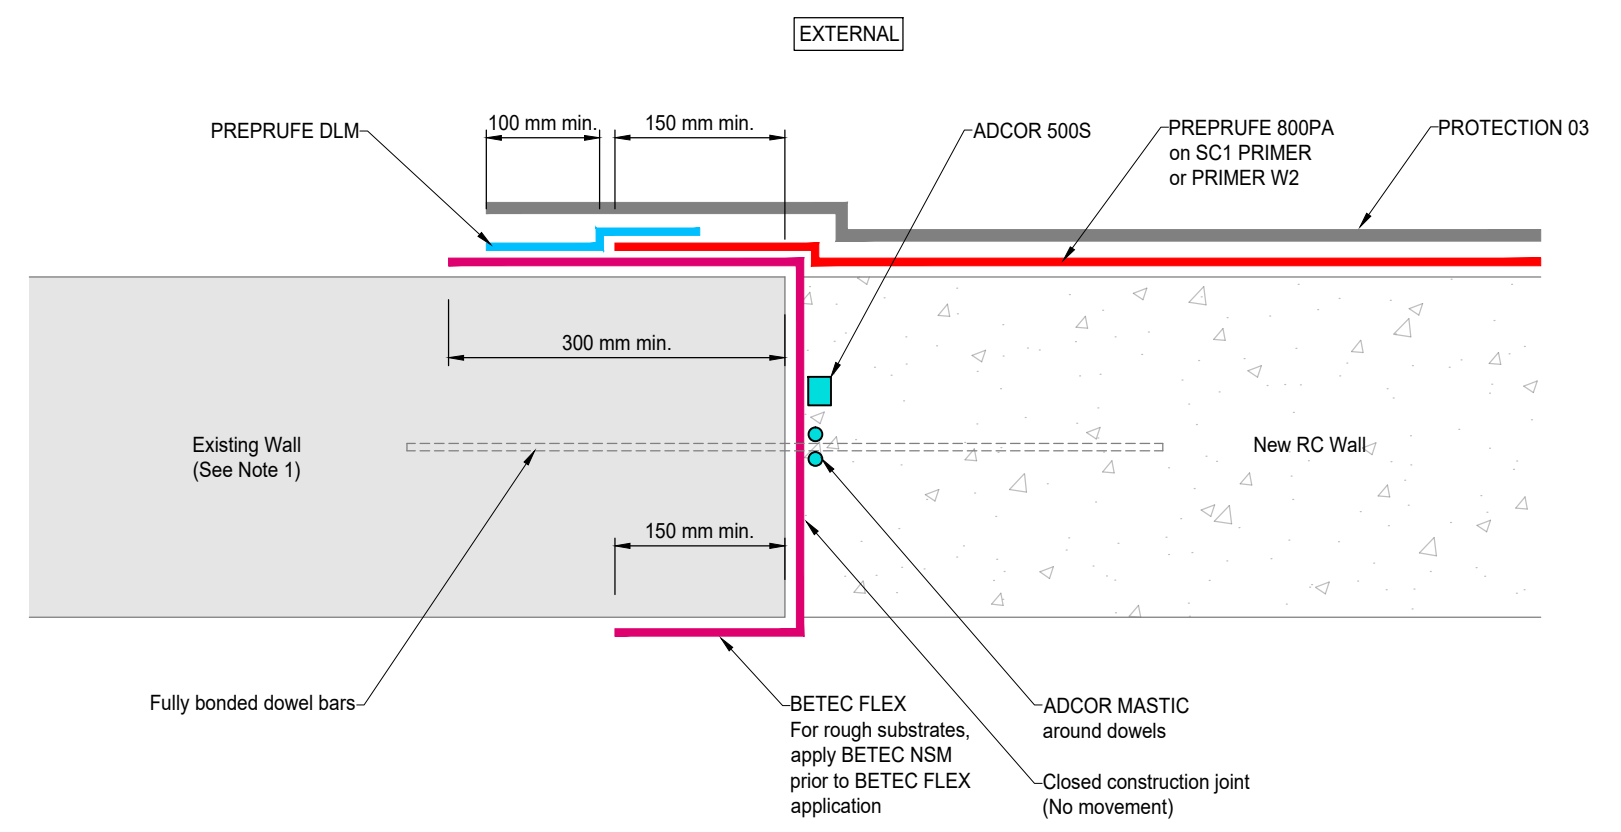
EXTERNAL

PREPRUFE DLM

100 mm min.

150 mm min.

ADCOR 500S

PREPRUFE 800PA on SC1 PRIMER or PRIMER W2

PROTECTION 03

300 mm min.

Existing Wall (See Note 1)

New RC Wall

150 mm min.

Fully bonded dowel bars

BETEC FLEX For rough substrates, apply BETEC NSM prior to BETEC FLEX application

ADCOR MASTIC around dowels

Closed construction joint (No movement)